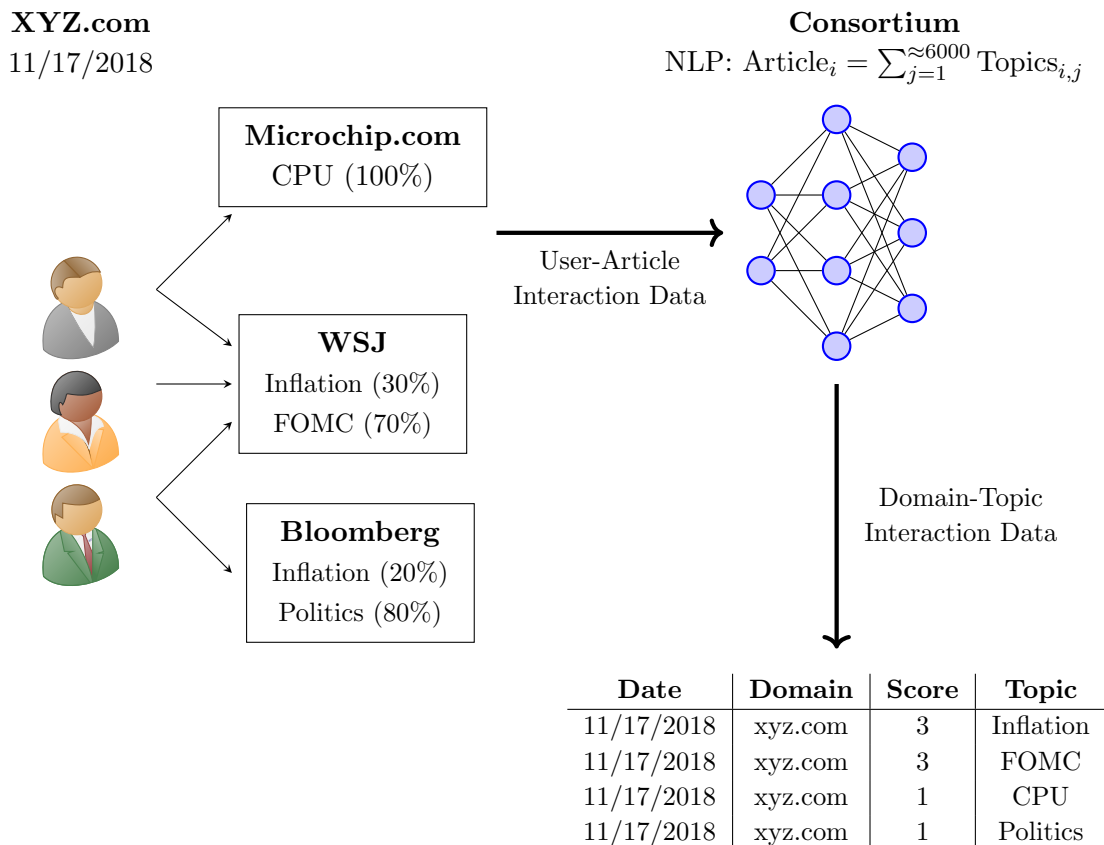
XYZ.com
11/17/2018

Consortium
NLP: $\text{Article}_i = \sum_{j=1}^{\approx 6000} \text{Topics}_{i,j}$

Microchip.com
CPU (100%)

WSJ
Inflation (30%)
FOMC (70%)

Bloomberg
Inflation (20%)
Politics (80%)

User-Article Interaction Data

Domain-Topic Interaction Data

| Date | Domain | Score | Topic |
|---|---|---|---|
| 11/17/2018 | xyz.com | 3 | Inflation |
| 11/17/2018 | xyz.com | 3 | FOMC |
| 11/17/2018 | xyz.com | 1 | CPU |
| 11/17/2018 | xyz.com | 1 | Politics |